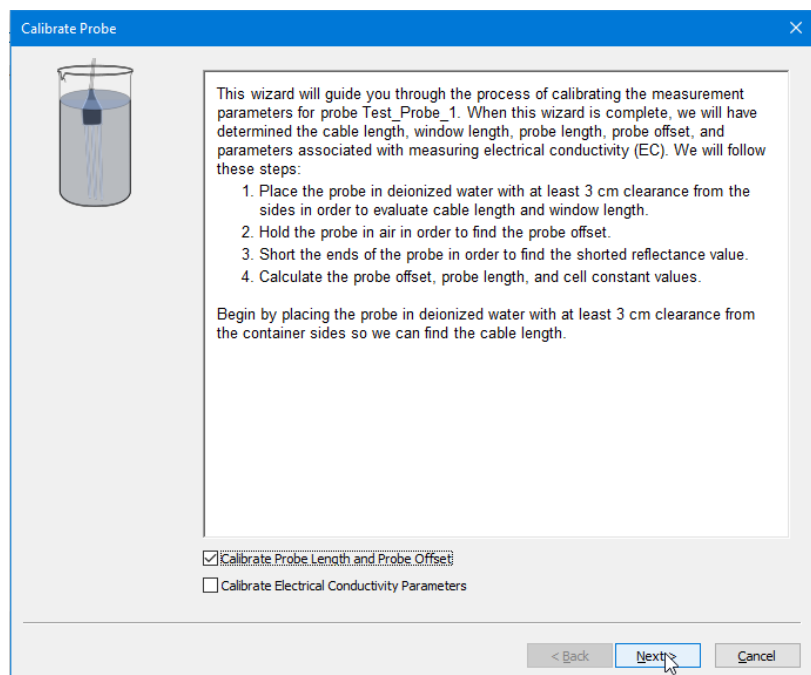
Calibrate Probe

This wizard will guide you through the process of calibrating the measurement parameters for probe Test_Probe_1. When this wizard is complete, we will have determined the cable length, window length, probe length, probe offset, and parameters associated with measuring electrical conductivity (EC). We will follow these steps:
1. Place the probe in deionized water with at least 3 cm clearance from the sides in order to evaluate cable length and window length.
2. Hold the probe in air in order to find the probe offset.
3. Short the ends of the probe in order to find the shorted reflectance value.
4. Calculate the probe offset, probe length, and cell constant values.

Begin by placing the probe in deionized water with at least 3 cm clearance from the container sides so we can find the cable length.

Calibrate Probe Length and Probe Offset
Calibrate Electrical Conductivity Parameters

< Back
Next >
Cancel